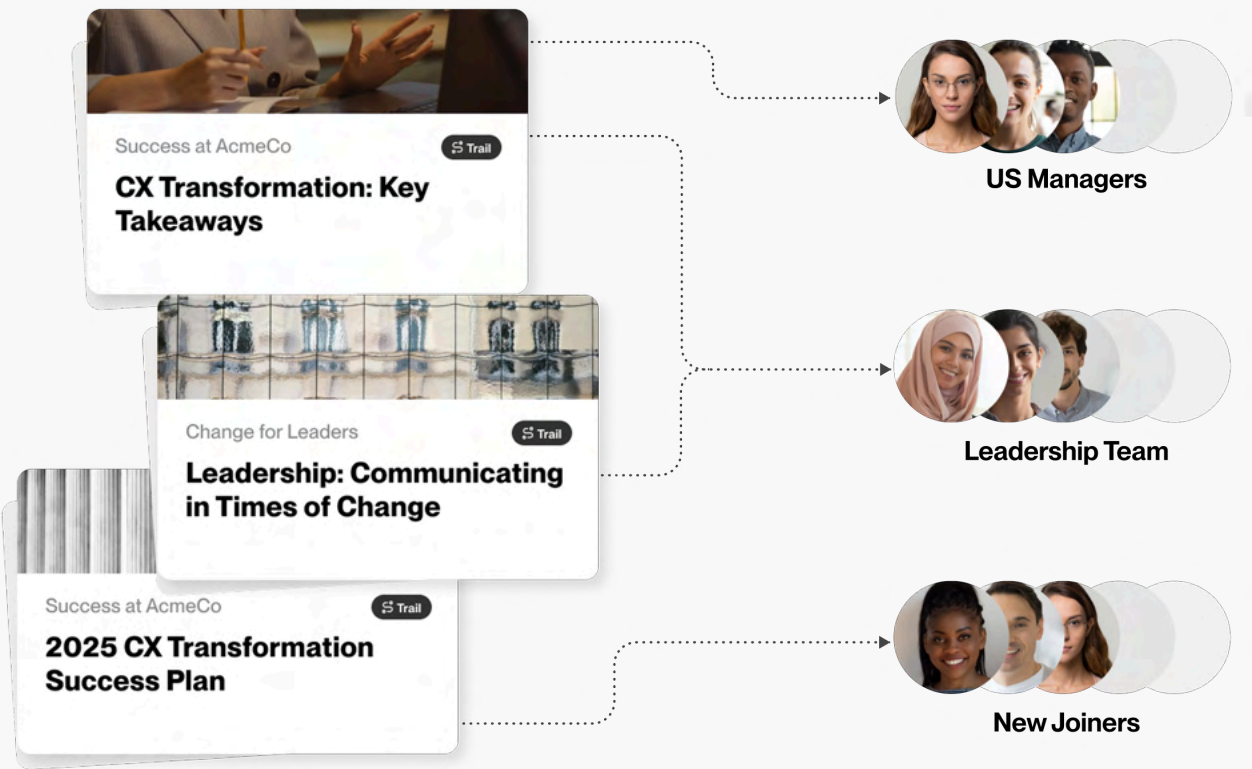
Success at AcmeCo

Trail

CX Transformation: Key Takeaways

Change for Leaders

Trail

Leadership: Communicating in Times of Change

Success at AcmeCo

Trail

2025 CX Transformation Success Plan

US Managers

Leadership Team

New Joiners